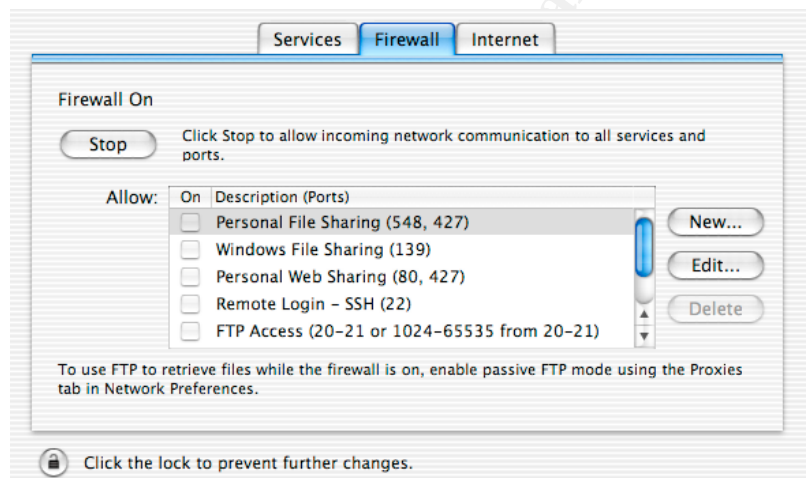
Services Firewall Internet

Firewall On

Stop

Click Stop to allow incoming network communication to all services and ports.

Allow:

| On | Description (Ports) |
|---|---|
| | Personal File Sharing (548, 427) |
| | Windows File Sharing (139) |
| | Personal Web Sharing (80, 427) |
| | Remote Login - SSH (22) |
| | FTP Access (20-21 or 1024-65535 from 20-21) |

New...

Edit...

Delete

To use FTP to retrieve files while the firewall is on, enable passive FTP mode using the Proxies tab in Network Preferences.

Click the lock to prevent further changes.